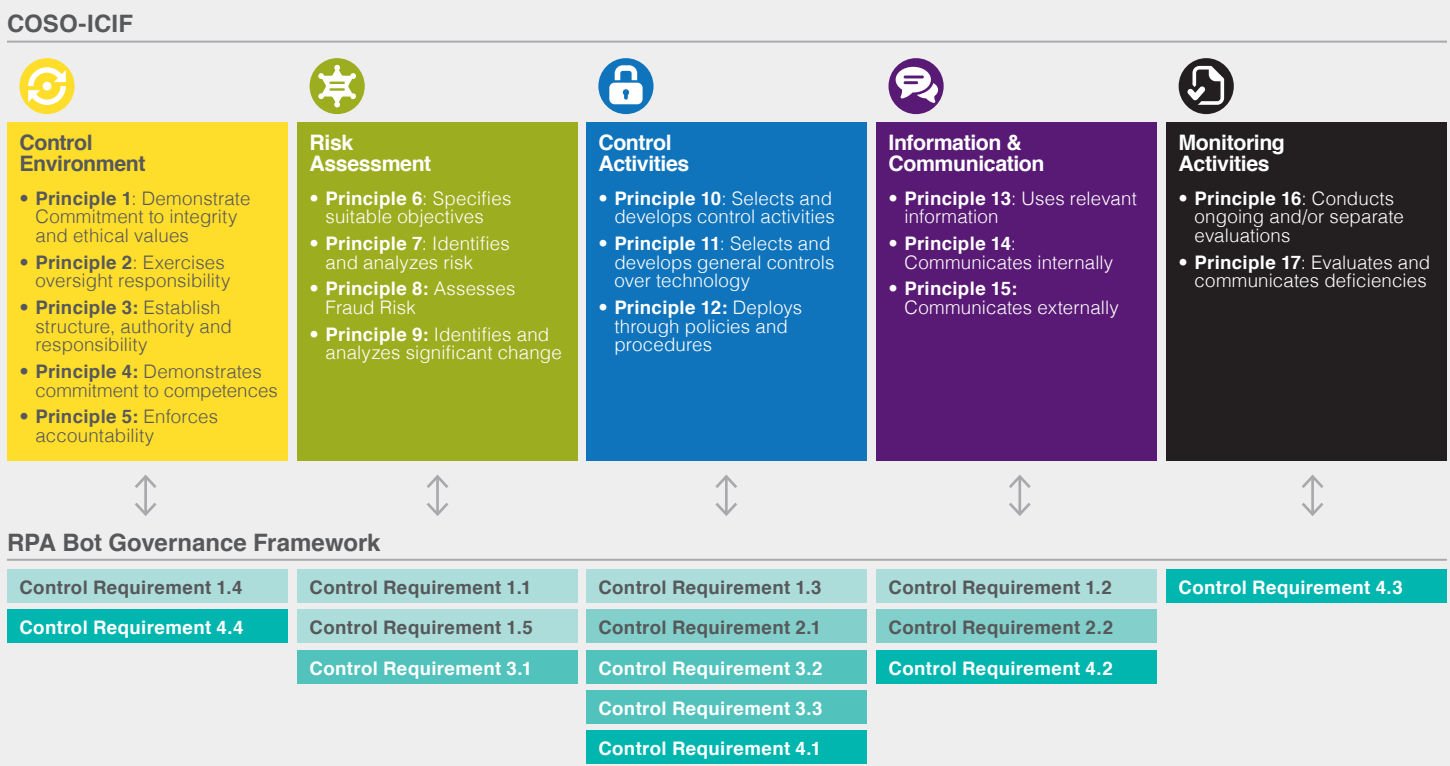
COSO-ICIF

Control Environment

• Principle 1: Demonstrate Commitment to integrity and ethical values
• Principle 2: Exercises oversight responsibility
• Principle 3: Establish structure, authority and responsibility
• Principle 4: Demonstrates commitment to competences
• Principle 5: Enforces accountability

Risk Assessment

• Principle 6: Specifies suitable objectives
• Principle 7: Identifies and analyzes risk
• Principle 8: Assesses Fraud Risk
• Principle 9: Identifies and analyzes significant change

Control Activities

• Principle 10: Selects and develops control activities
• Principle 11: Selects and develops general controls over technology
• Principle 12: Deploys through policies and procedures

Information & Communication

• Principle 13: Uses relevant information
• Principle 14: Communicates internally
• Principle 15: Communicates externally

Monitoring Activities

• Principle 16: Conducts ongoing and/or separate evaluations
• Principle 17: Evaluates and communicates deficiencies

RPA Bot Governance Framework

Control Requirement 1.4
Control Requirement 4.4

Control Requirement 1.1
Control Requirement 1.5
Control Requirement 3.1

Control Requirement 1.3
Control Requirement 2.1
Control Requirement 3.2
Control Requirement 3.3
Control Requirement 4.1

Control Requirement 1.2
Control Requirement 2.2
Control Requirement 4.2

Control Requirement 4.3